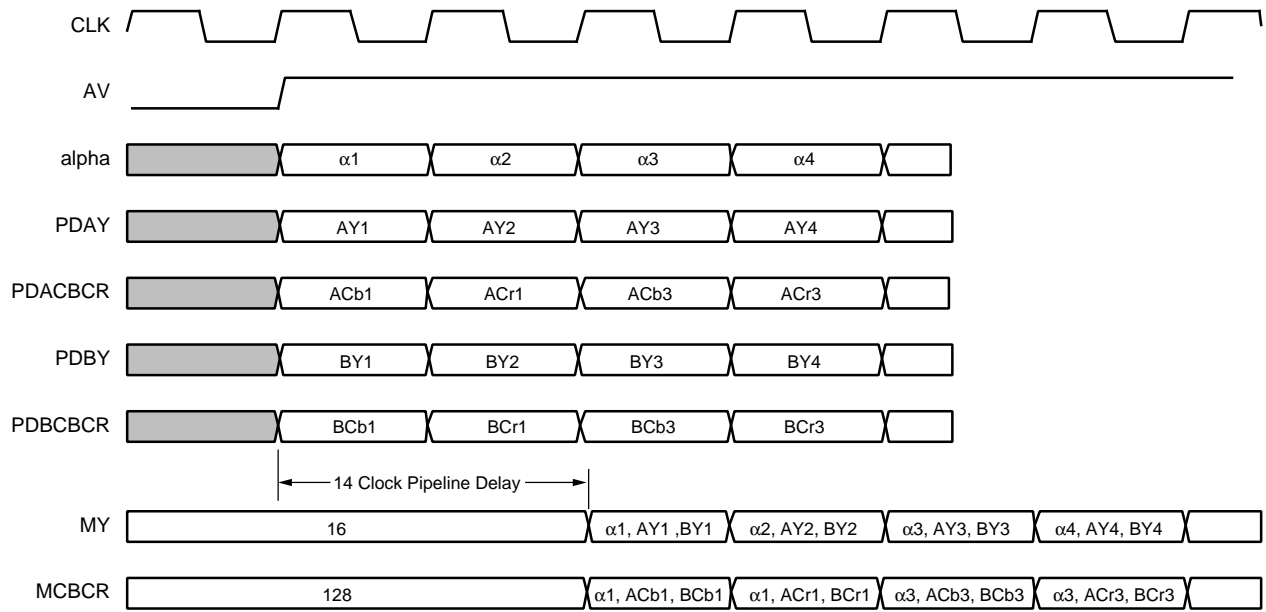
CLK

AV

alpha
$\alpha1$
$\alpha2$
$\alpha3$
$\alpha4$

PDAY
AY1
AY2
AY3
AY4

PDACBCR
ACb1
ACr1
ACb3
ACr3

PDBY
BY1
BY2
BY3
BY4

PDBCBCR
BCb1
BCr1
BCb3
BCr3

14 Clock Pipeline Delay

MY
16
$\alpha1$, AY1 ,BY1
$\alpha2$, AY2, BY2
$\alpha3$, AY3, BY3
$\alpha4$, AY4, BY4

MCBCR
128
$\alpha1$, ACb1, BCb1
$\alpha1$, ACr1, BCr1
$\alpha3$, ACb3, BCb3
$\alpha3$, ACr3, BCr3